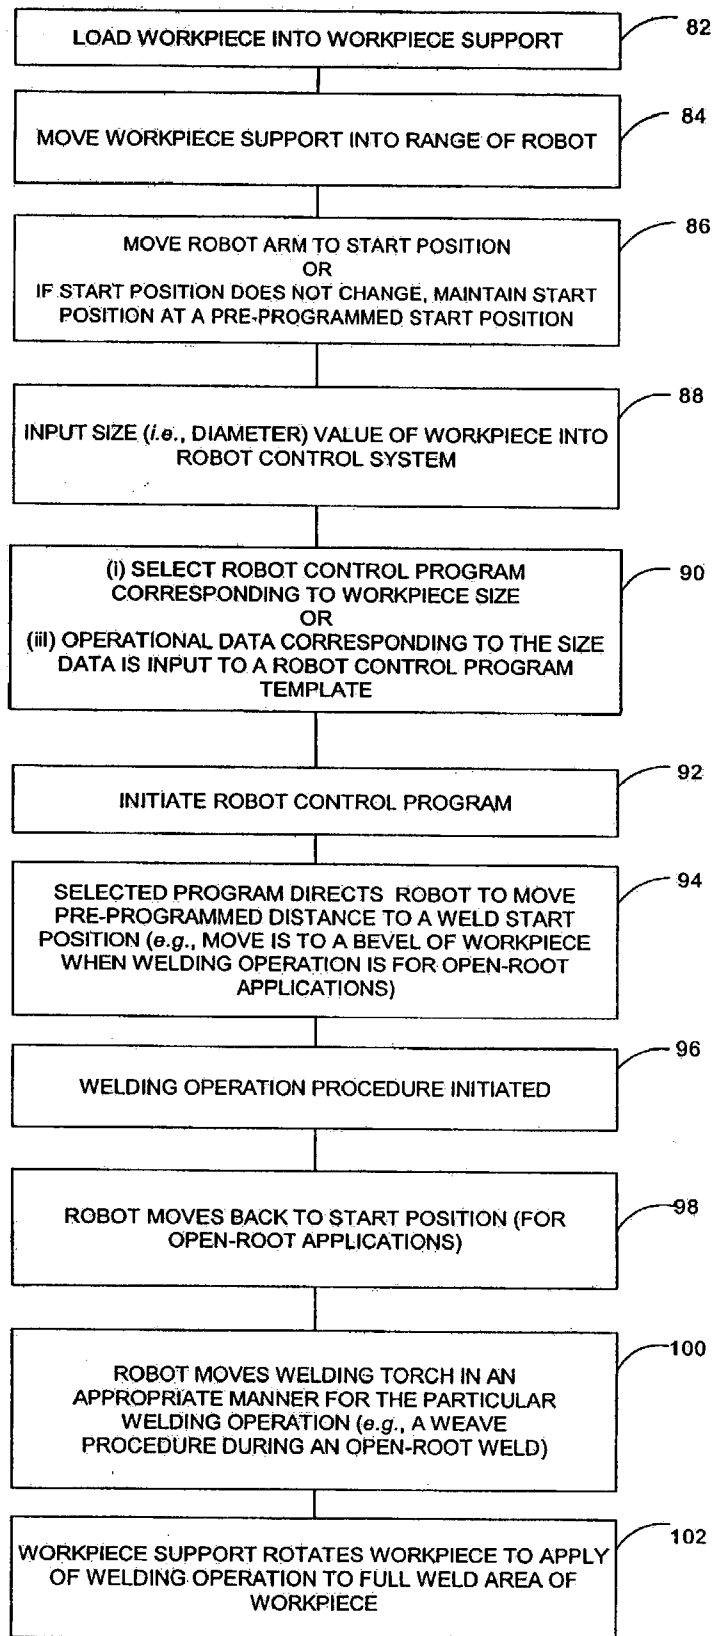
LOAD WORKPIECE INTO WORKPIECE SUPPORT

82

MOVE WORKPIECE SUPPORT INTO RANGE OF ROBOT

84

MOVE ROBOT ARM TO START POSITION
OR
IF START POSITION DOES NOT CHANGE, MAINTAIN START POSITION AT A PRE-PROGRAMMED START POSITION

86

INPUT SIZE (*i.e.*, DIAMETER) VALUE OF WORKPIECE INTO ROBOT CONTROL SYSTEM

88

(i) SELECT ROBOT CONTROL PROGRAM CORRESPONDING TO WORKPIECE SIZE
OR
(iii) OPERATIONAL DATA CORRESPONDING TO THE SIZE DATA IS INPUT TO A ROBOT CONTROL PROGRAM TEMPLATE

90

INITIATE ROBOT CONTROL PROGRAM

92

SELECTED PROGRAM DIRECTS ROBOT TO MOVE PRE-PROGRAMMED DISTANCE TO A WELD START POSITION (*e.g.*, MOVE IS TO A BEVEL OF WORKPIECE WHEN WELDING OPERATION IS FOR OPEN-ROOT APPLICATIONS)

94

WELDING OPERATION PROCEDURE INITIATED

96

ROBOT MOVES BACK TO START POSITION (FOR OPEN-ROOT APPLICATIONS)

98

ROBOT MOVES WELDING TORCH IN AN APPROPRIATE MANNER FOR THE PARTICULAR WELDING OPERATION (*e.g.*, A WEAVE PROCEDURE DURING AN OPEN-ROOT WELD)

100

WORKPIECE SUPPORT ROTATES WORKPIECE TO APPLY OF WELDING OPERATION TO FULL WELD AREA OF WORKPIECE

102